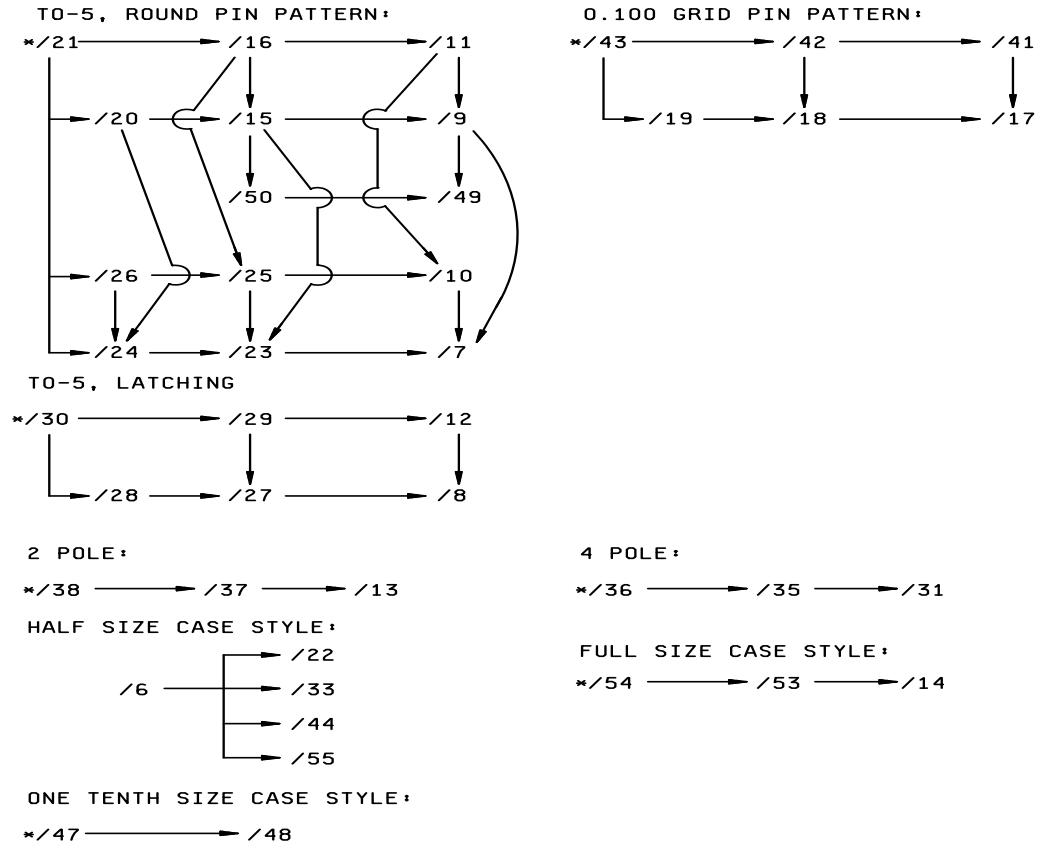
TO-5, ROUND PIN PATTERN:

*/21 /16 /11

/20 /15 /9

/50 /49

/26 /25 /10

/24 /23 /7

0.100 GRID PIN PATTERN:

*/43 /42 /41

/19 /18 /17

TO-5, LATCHING

*/30 /29 /12

/28 /27 /8

2 POLE:

*/38 /37 /13

HALF SIZE CASE STYLE:

/6 /22 /33 /44 /55

4 POLE:

*/36 /35 /31

FULL SIZE CASE STYLE:

*/54 /53 /14

ONE TENTH SIZE CASE STYLE:

*/47 /48